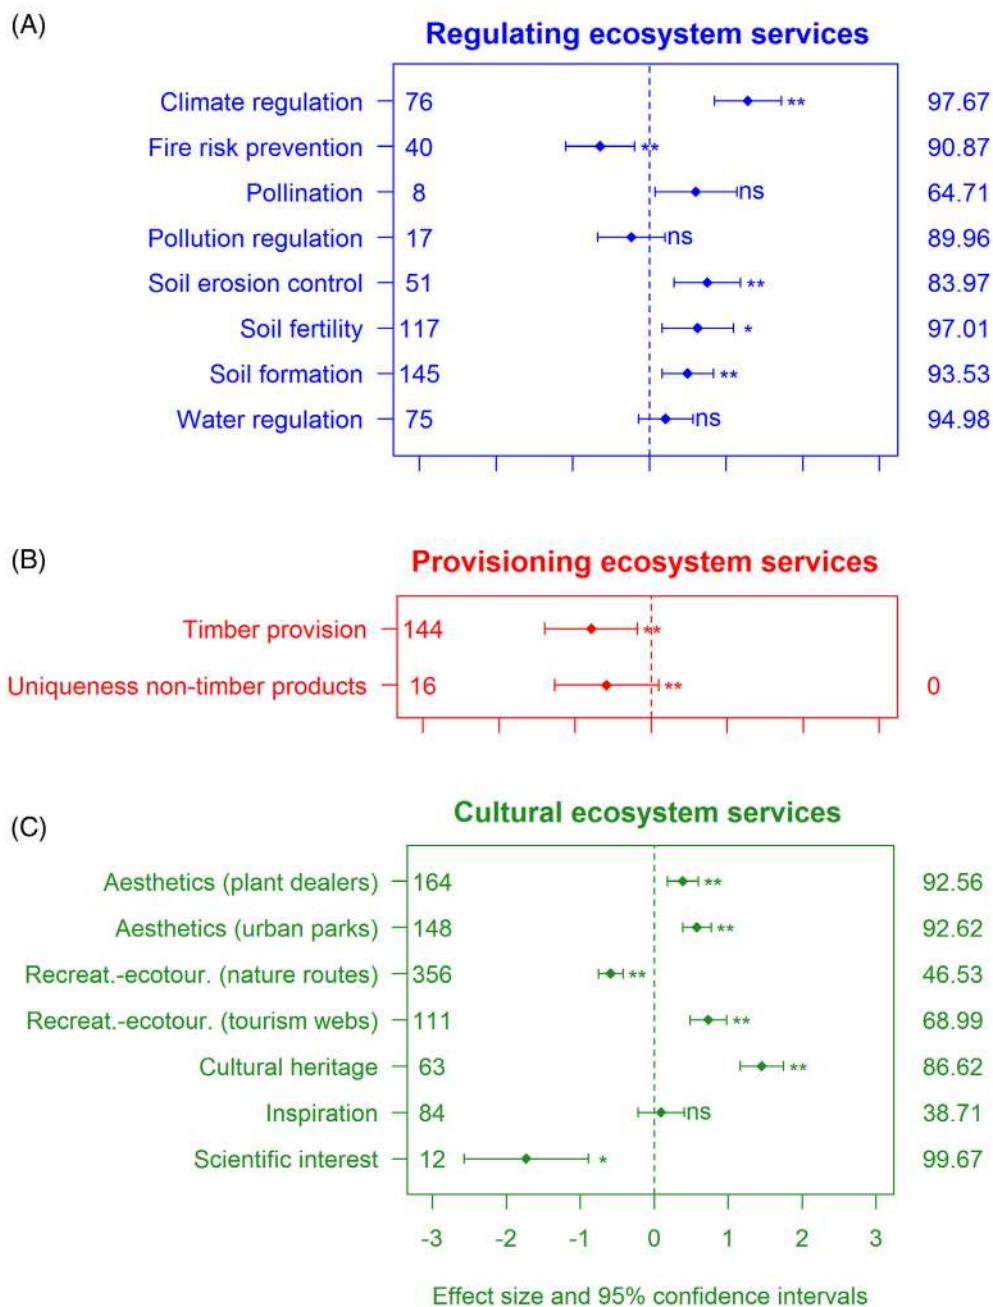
(A)

Regulating ecosystem services

| | | | |
|---|---|---|---|
| Climate regulation | 76 | ** | 97.67 |
| Fire risk prevention | 40 | ** | 90.87 |
| Pollination | 8 | ns | 64.71 |
| Pollution regulation | 17 | ns | 89.96 |
| Soil erosion control | 51 | ** | 83.97 |
| Soil fertility | 117 | * | 97.01 |
| Soil formation | 145 | ** | 93.53 |
| Water regulation | 75 | ns | 94.98 |

(B)

Provisioning ecosystem services

| | | | |
|---|---|---|---|
| Timber provision | 144 | ** | |
| Uniqueness non-timber products | 16 | ** | 0 |

(C)

Cultural ecosystem services

| | | | |
|---|---|---|---|
| Aesthetics (plant dealers) | 164 | ** | 92.56 |
| Aesthetics (urban parks) | 148 | ** | 92.62 |
| Recreat.-ecotour. (nature routes) | 356 | ** | 46.53 |
| Recreat.-ecotour. (tourism webs) | 111 | ** | 68.99 |
| Cultural heritage | 63 | ** | 86.62 |
| Inspiration | 84 | ns | 38.71 |
| Scientific interest | 12 | * | 99.67 |

-3 -2 -1 0 1 2 3

Effect size and 95% confidence intervals